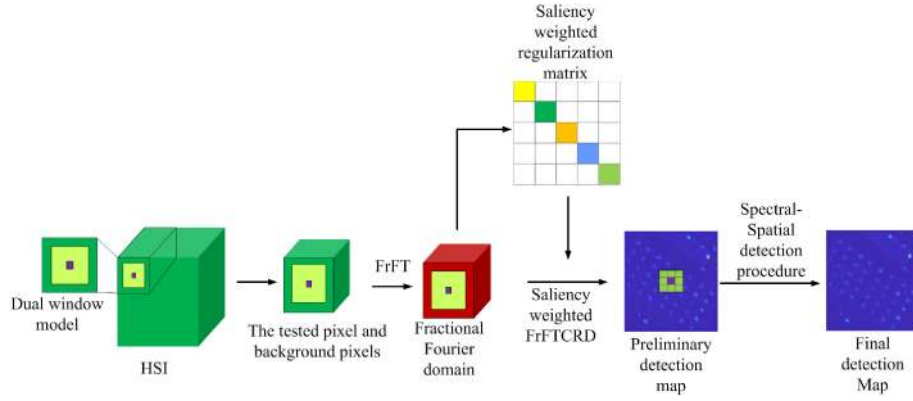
Saliency weighted regularization matrix

Dual window model

HSI

The tested pixel and background pixels

FrFT

Fractional Fourier domain

Saliency weighted FrFTCRD

Preliminary detection map

Spectral-Spatial detection procedure

Final detection Map